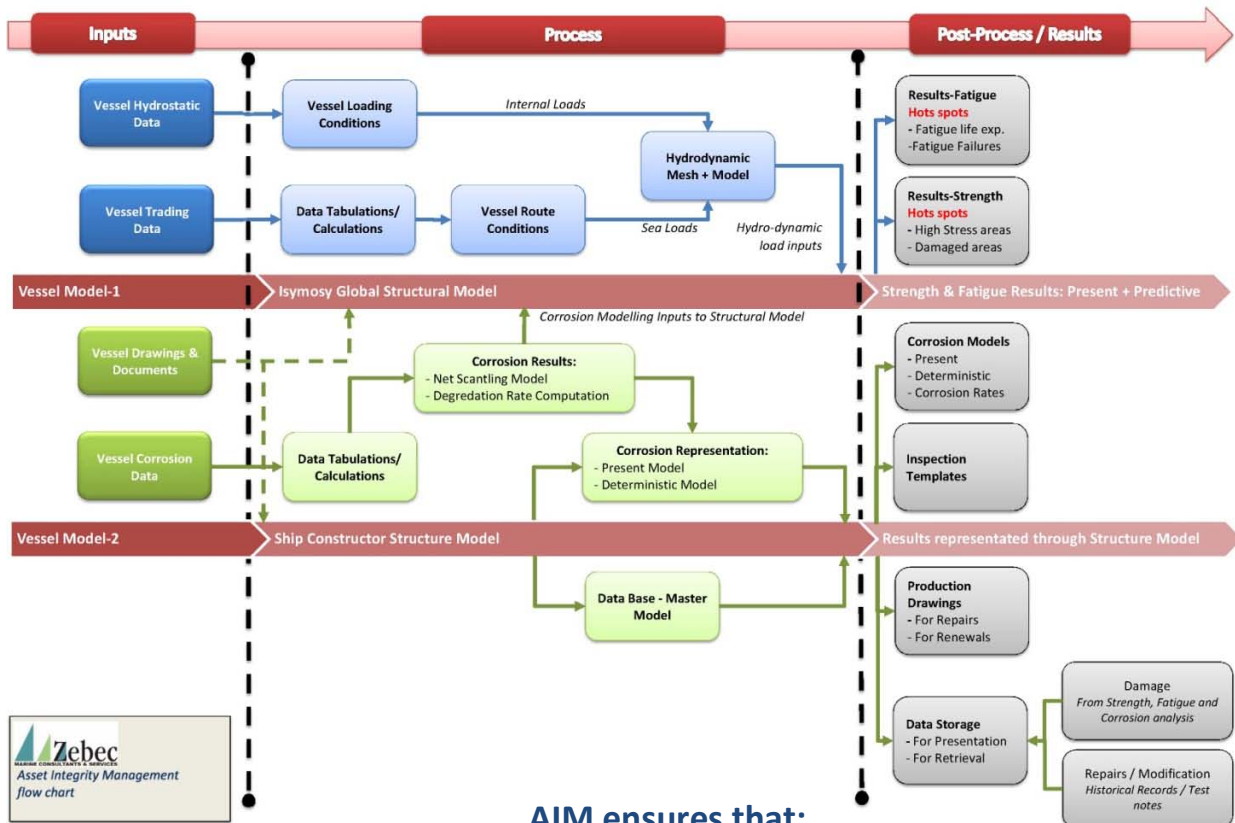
Inputs

Process

Post-Process / Results

Vessel Hydrostatic Data

Vessel Loading Conditions

Internal Loads

Hydrodynamic Mesh + Model

Vessel Trading Data

Data Tabulations/ Calculations

Vessel Route Conditions

Sea Loads

Hydro-dynamic load inputs

Results-Fatigue
Hots spots
- Fatigue life exp.
-Fatigue Failures

Results-Strength
Hots spots
- High Stress areas
- Damaged areas

Vessel Model-1

Isymosy Global Structural Model

Strength & Fatigue Results: Present + Predictive

Corrosion Modelling Inputs to Structural Model

Vessel Drawings & Documents

Corrosion Results:
- Net Scantling Model
- Degredation Rate Computation

Corrosion Models
- Present
- Deterministic
- Corrosion Rates

Vessel Corrosion Data

Data Tabulations/ Calculations

Corrosion Representation:
- Present Model
- Deterministic Model

Inspection Templates

Vessel Model-2

Ship Constructor Structure Model

Results representated through Structure Model

Data Base - Master Model

Production Drawings
- For Repairs
- For Renewals

Damage
From Strength, Fatigue and Corrosion analysis

Data Storage
- For Presentation
- For Retrieval

Repairs / Modification
Historical Records / Test notes

Zebec
MARINE CONSULTANTS & SERVICES
Asset Integrity Management flow chart

AIM ensures that: